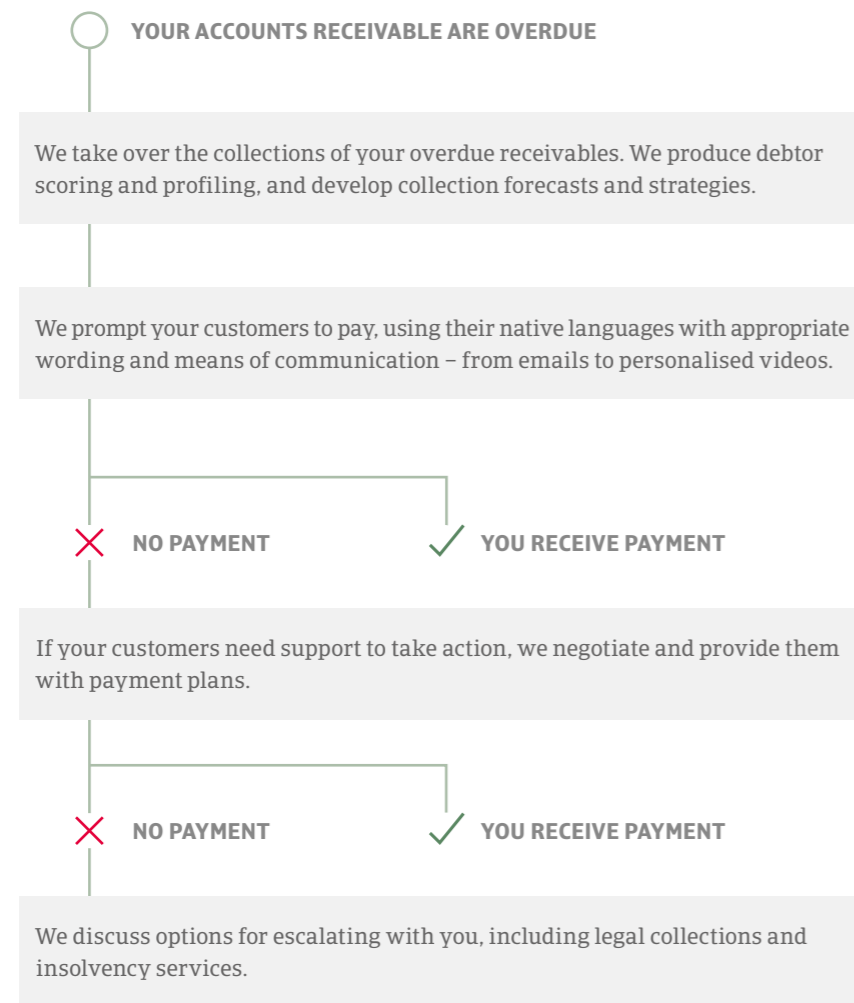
YOUR ACCOUNTS RECEIVABLE ARE OVERDUE

We take over the collections of your overdue receivables. We produce debtor scoring and profiling, and develop collection forecasts and strategies.

We prompt your customers to pay, using their native languages with appropriate wording and means of communication – from emails to personalised videos.

NO PAYMENT

YOU RECEIVE PAYMENT

If your customers need support to take action, we negotiate and provide them with payment plans.

NO PAYMENT

YOU RECEIVE PAYMENT

We discuss options for escalating with you, including legal collections and insolvency services.